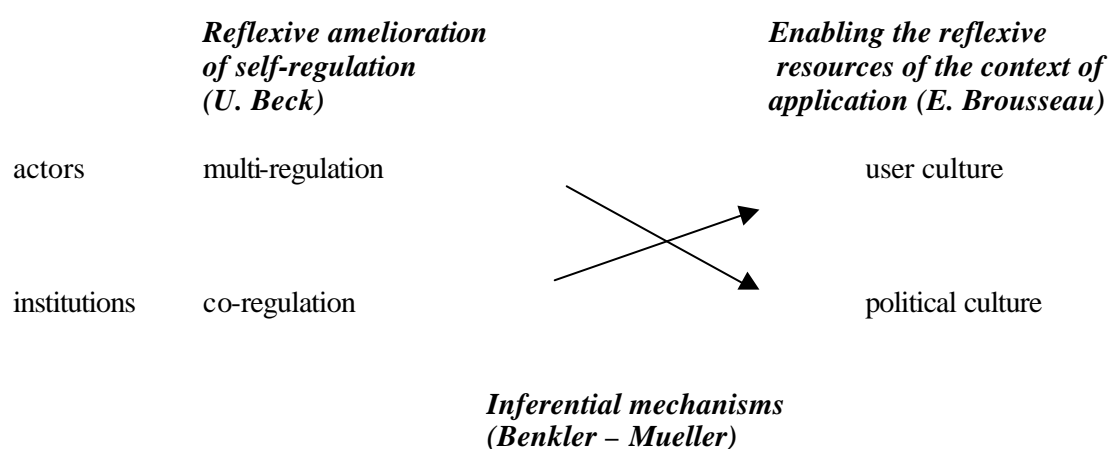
*Reflexive amelioration of self-regulation (U. Beck)*

*Enabling the reflexive resources of the context of application (E. Brousseau)*

actors multi-regulation

user culture

institutions co-regulation

political culture

*Inferential mechanisms (Benkler – Mueller)*